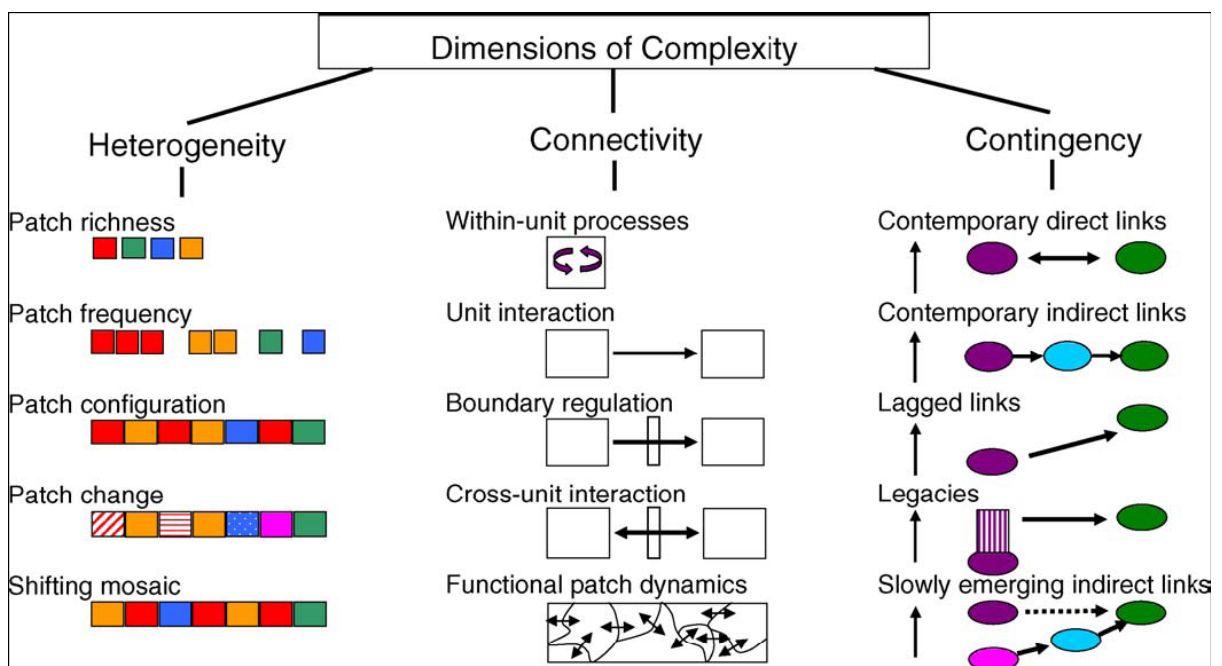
Dimensions of Complexity

Heterogeneity

Patch richness

Patch frequency

Patch configuration

Patch change

Shifting mosaic

Connectivity

Within-unit processes

Unit interaction

Boundary regulation

Cross-unit interaction

Functional patch dynamics

Contingency

Contemporary direct links

Contemporary indirect links

Lagged links

Legacies

Slowly emerging indirect links